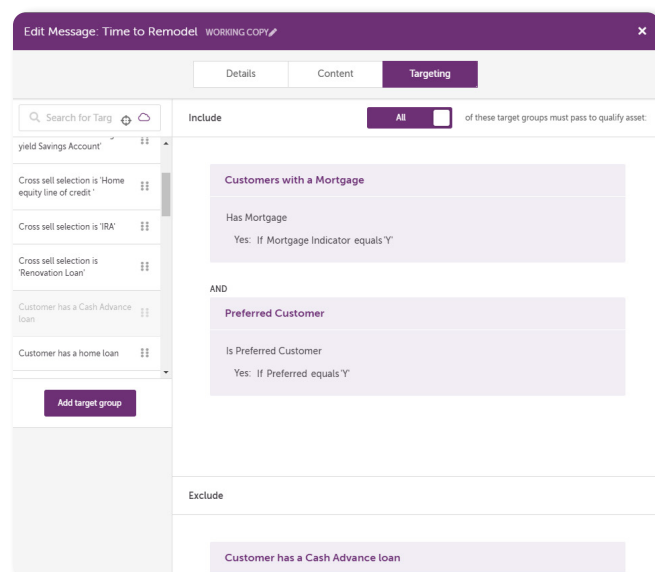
Edit Message: Time to Remodel WORKING COPY

×

Details | Content | Targeting

Search for Targ

yield Savings Account'

Cross sell selection is 'Home equity line of credit '

Cross sell selection is 'IRA'

Cross sell selection is 'Renovation Loan'

Customer has a Cash Advance loan

Customer has a home loan

Add target group

Include

All

of these target groups must pass to qualify asset:

Customers with a Mortgage

Has Mortgage

Yes: If Mortgage Indicator equals 'Y'

AND

Preferred Customer

Is Preferred Customer

Yes: If Preferred equals 'Y'

Exclude

Customer has a Cash Advance loan